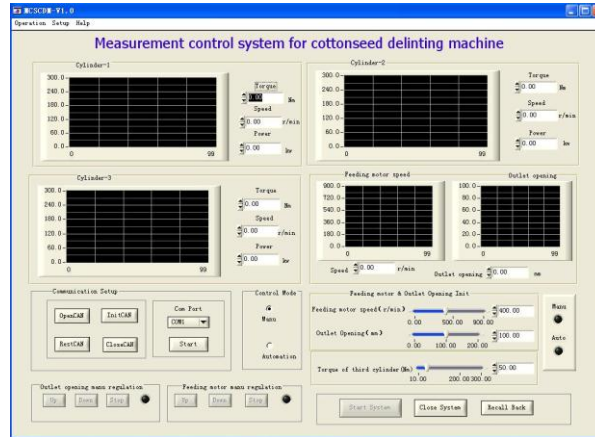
MCSCDM-V1.0

Operation Setup Help

Measurement control system for cottonseed delinting machine

Cylinder-1

300.0
240.0
180.0
120.0
60.0
0.0
0
99

Torque
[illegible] Nm
Speed
0.00 r/min
Power
0.00 kw

Cylinder-2

300.0
240.0
180.0
120.0
60.0
0.0
0
99

Torque
0.00 Nm
Speed
0.00 r/min
Power
0.00 kw

Cylinder-3

300.0
240.0
180.0
120.0
60.0
0.0
0
99

Torque
0.00 Nm
Speed
0.00 r/min
Power
0.00 kw

Feeding motor speed

900.0
720.0
540.0
360.0
180.0
0.0
0
99

Speed 0.00 r/min

Outlet opening

100.0
80.0
60.0
40.0
20.0
0.0
0
99

Outlet opening 0.00 mm

Communication Setup

OpenCAN
InitCAN
ResetCAN
CloseCAN

Com Port
COM1
Start

Control Mode
Manu
Automation

Feeding motor & Outlet Opening Init

Feeding motor speed(r/min)
0.00 500.00 900.00
400.00

Outlet Opening(mm)
0.00 100.00 200.00
100.00

Torque of third cylinder(Nm)
10.00 200.00 300.00
50.00

Manu
Auto

Outlet opening manu regulation
Up Down Stop

Feeding motor manu regulation
Up Down Stop

Start System
Close System
Recall Back